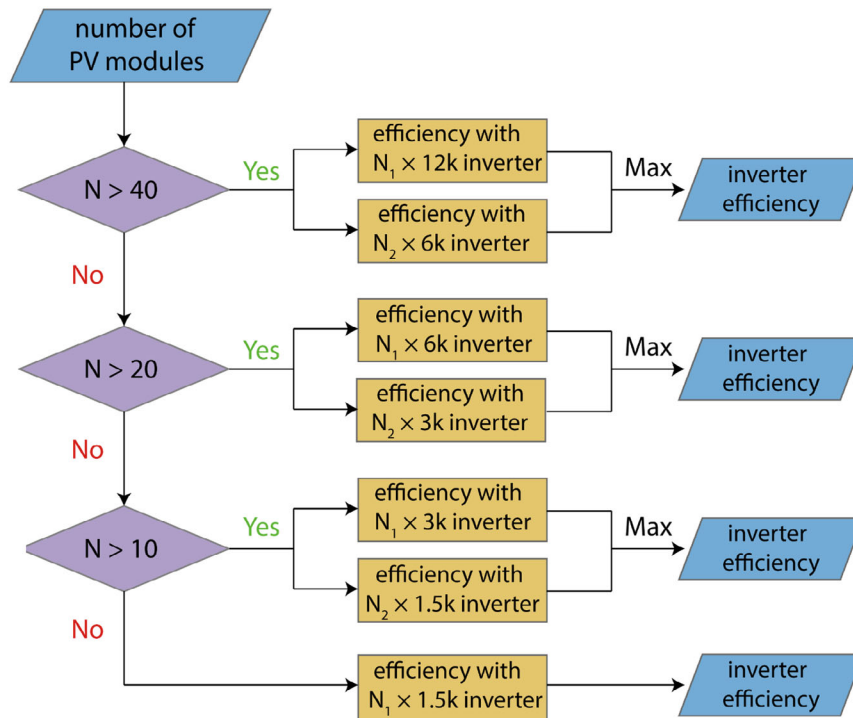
number of PV modules

N > 40

Yes

efficiency with $N_1 \times$ 12k inverter

efficiency with $N_2 \times$ 6k inverter

Max

inverter efficiency

No

N > 20

Yes

efficiency with $N_1 \times$ 6k inverter

efficiency with $N_2 \times$ 3k inverter

Max

inverter efficiency

No

N > 10

Yes

efficiency with $N_1 \times$ 3k inverter

efficiency with $N_2 \times$ 1.5k inverter

Max

inverter efficiency

No

efficiency with $N_1 \times$ 1.5k inverter

inverter efficiency